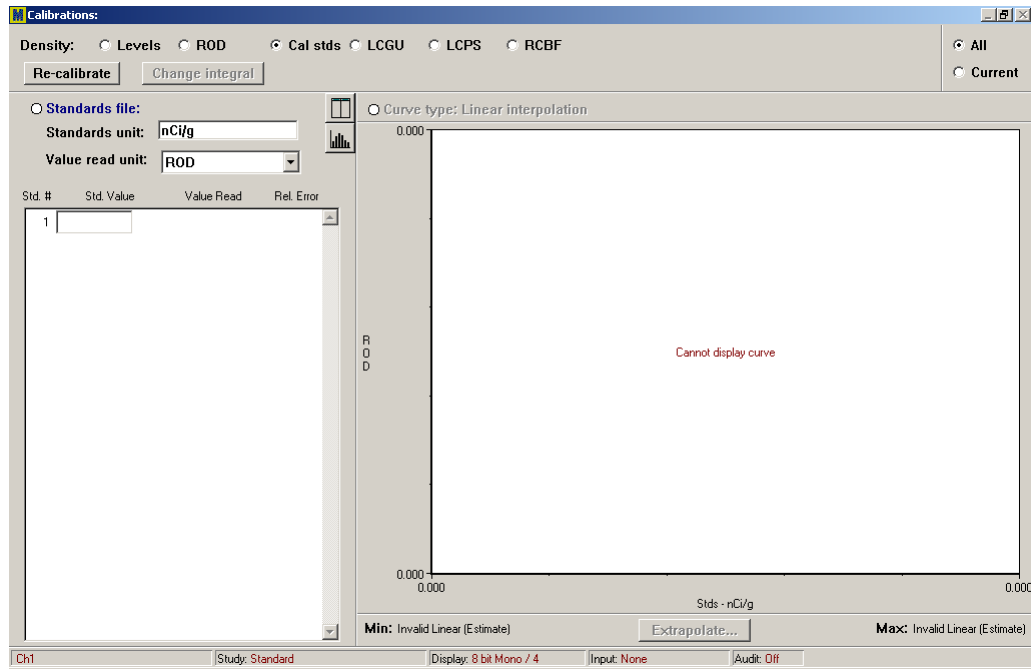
Calibrations:

Density: Levels ROD Cal stds LCGU LCPS RCBF

Re-calibrate Change integral

All
Current

Standards file:
Standards unit: nCi/g
Value read unit: ROD

| Std. # | Std. Value | Value Read | Rel. Error |
|---|---|---|---|
| 1 | | | |

Curve type: Linear interpolation

0.000

R
O
D

Cannot display curve

0.000
0.000 0.000
Stds - nCi/g

Min: Invalid Linear (Estimate)
Extrapolate...
Max: Invalid Linear (Estimate)

Ch1 Study: Standard Display: 8 bit Mono / 4 Input: None Audit: Off